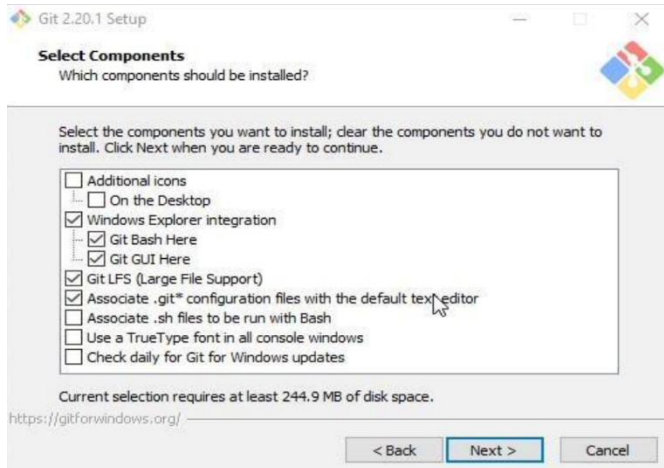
Git 2.20.1 Setup

Select Components
Which components should be installed?

Select the components you want to install; clear the components you do not want to install. Click Next when you are ready to continue.

Additional icons
On the Desktop
Windows Explorer integration
Git Bash Here
Git GUI Here
Git LFS (Large File Support)
Associate .git* configuration files with the default text editor
Associate .sh files to be run with Bash
Use a TrueType font in all console windows
Check daily for Git for Windows updates

Current selection requires at least 244.9 MB of disk space.

https://gitforwindows.org/

< Back
Next >
Cancel